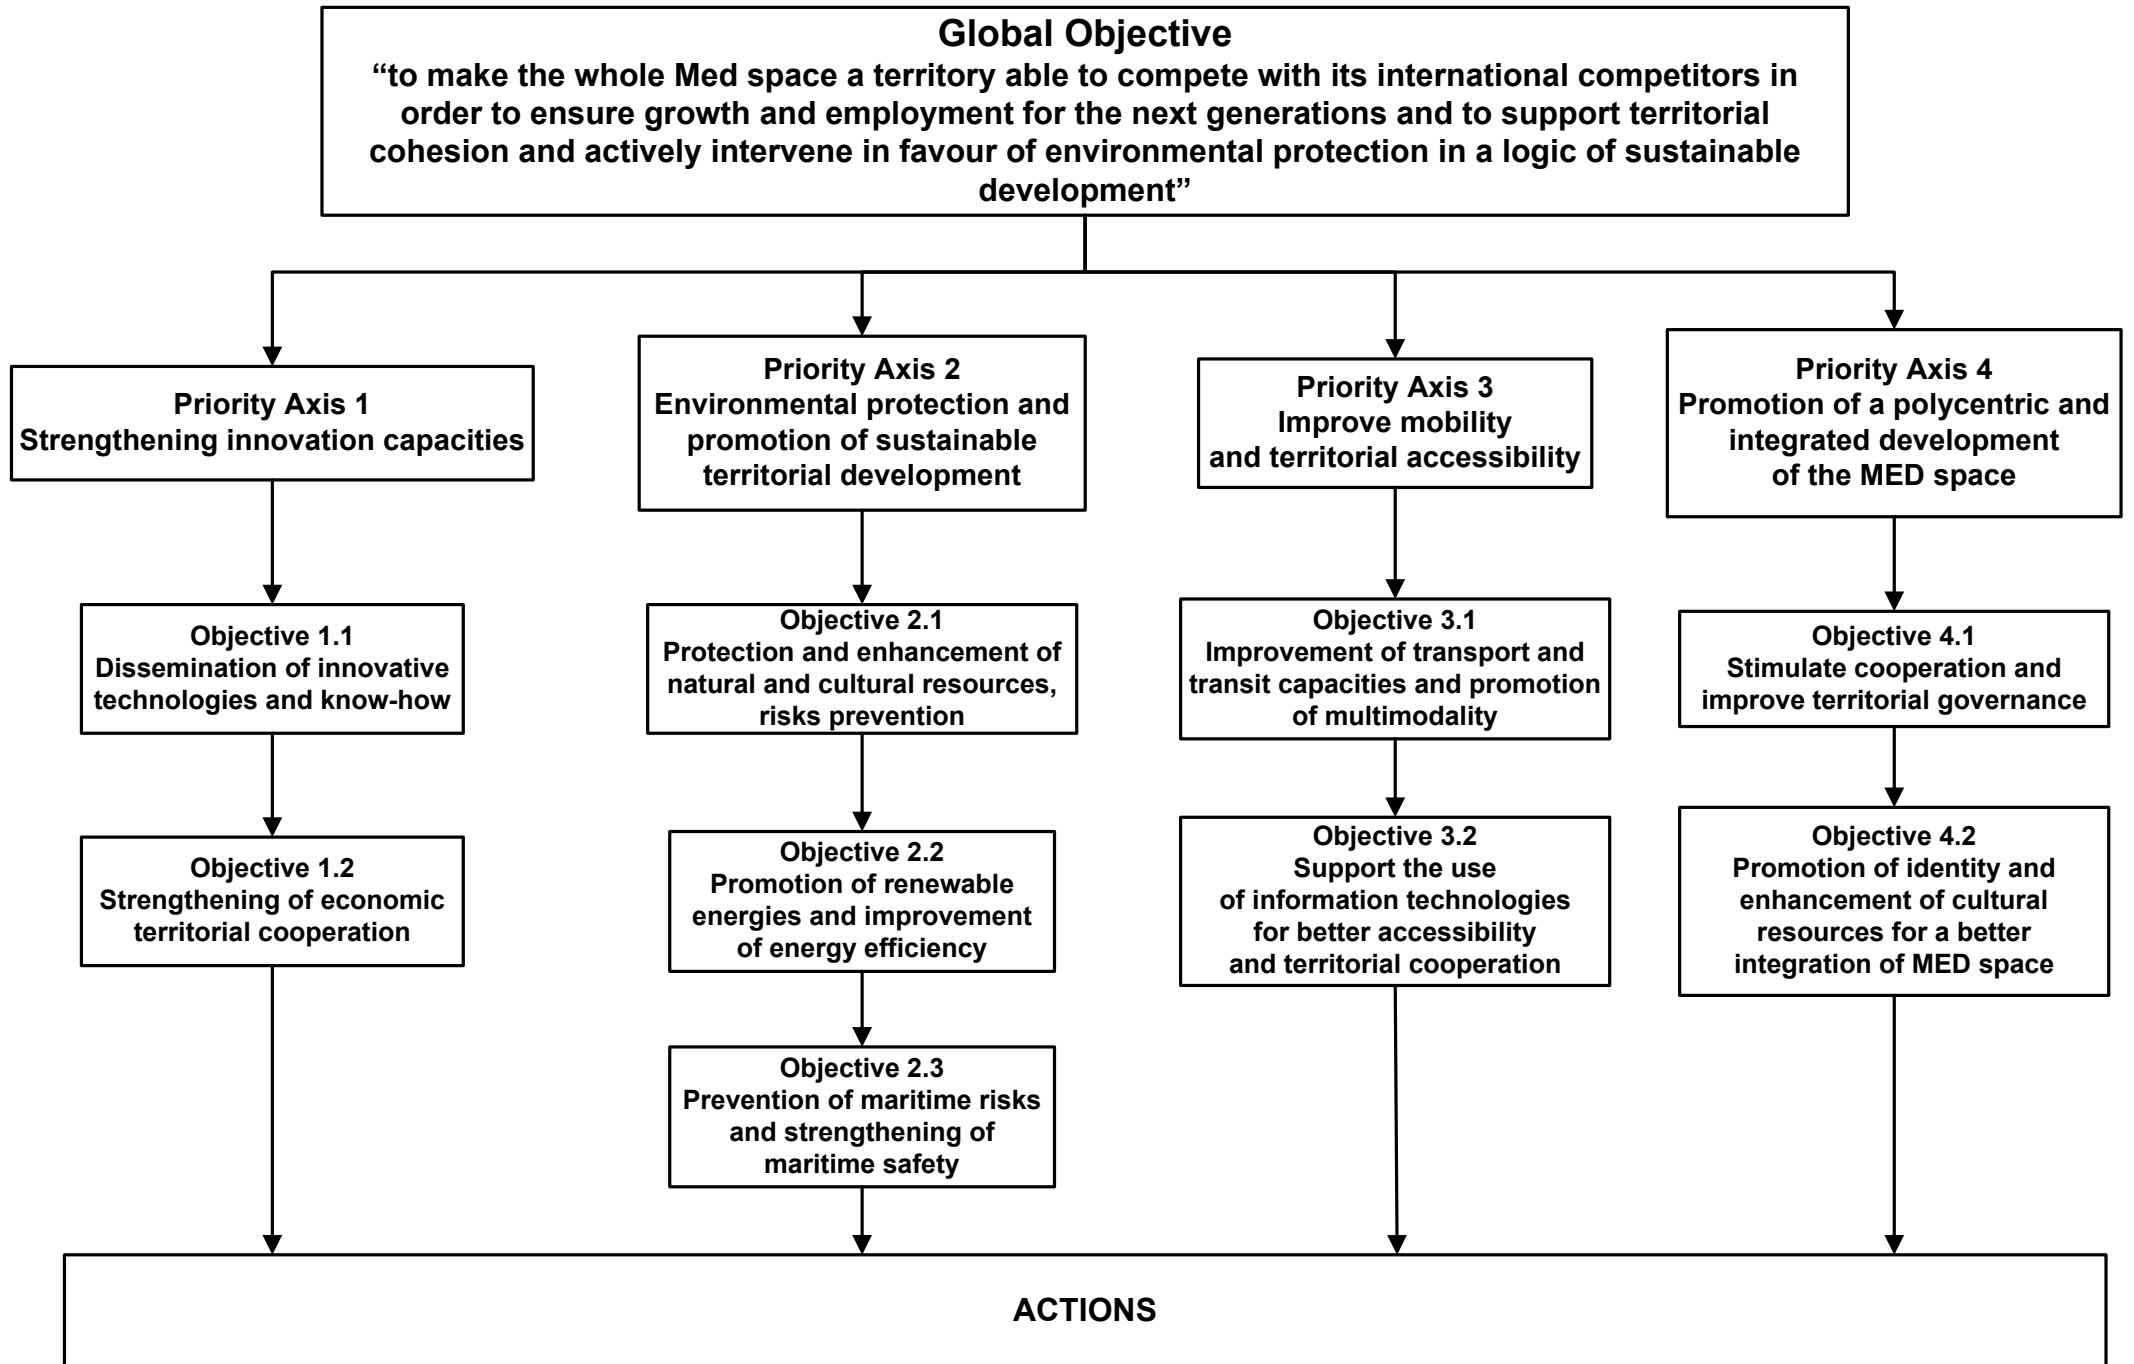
Global Objective
“to make the whole Med space a territory able to compete with its international competitors in order to ensure growth and employment for the next generations and to support territorial cohesion and actively intervene in favour of environmental protection in a logic of sustainable development”

Priority Axis 1
Strengthening innovation capacities

Objective 1.1
Dissemination of innovative technologies and know-how

Objective 1.2
Strengthening of economic territorial cooperation

Priority Axis 2
Environmental protection and promotion of sustainable territorial development

Objective 2.1
Protection and enhancement of natural and cultural resources, risks prevention

Objective 2.2
Promotion of renewable energies and improvement of energy efficiency

Objective 2.3
Prevention of maritime risks and strengthening of maritime safety

Priority Axis 3
Improve mobility and territorial accessibility

Objective 3.1
Improvement of transport and transit capacities and promotion of multimodality

Objective 3.2
Support the use of information technologies for better accessibility and territorial cooperation

Priority Axis 4
Promotion of a polycentric and integrated development of the MED space

Objective 4.1
Stimulate cooperation and improve territorial governance

Objective 4.2
Promotion of identity and enhancement of cultural resources for a better integration of MED space

ACTIONS